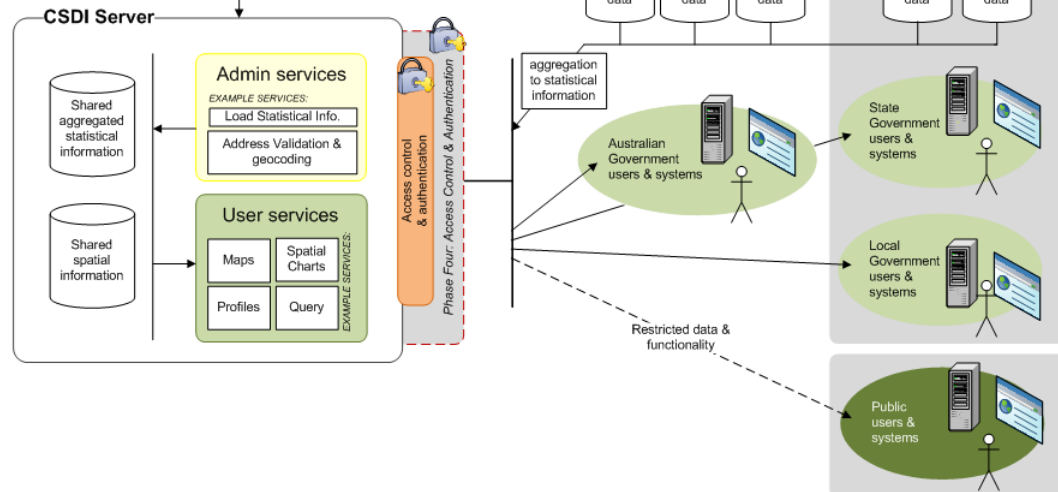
CSDI Server

Shared aggregated statistical information

Shared spatial information

Admin services

EXAMPLE SERVICES:

Load Statistical Info.

Address Validation & geocoding

User services

Maps

Spatial Charts

Profiles

Query

EXAMPLE SERVICES:

Access control & authentication

Phase Four: Access Control & Authentication

data

data

data

data

data

aggregation to statistical information

Australian Government users & systems

State Government users & systems

Local Government users & systems

Restricted data & functionality

Public users & systems